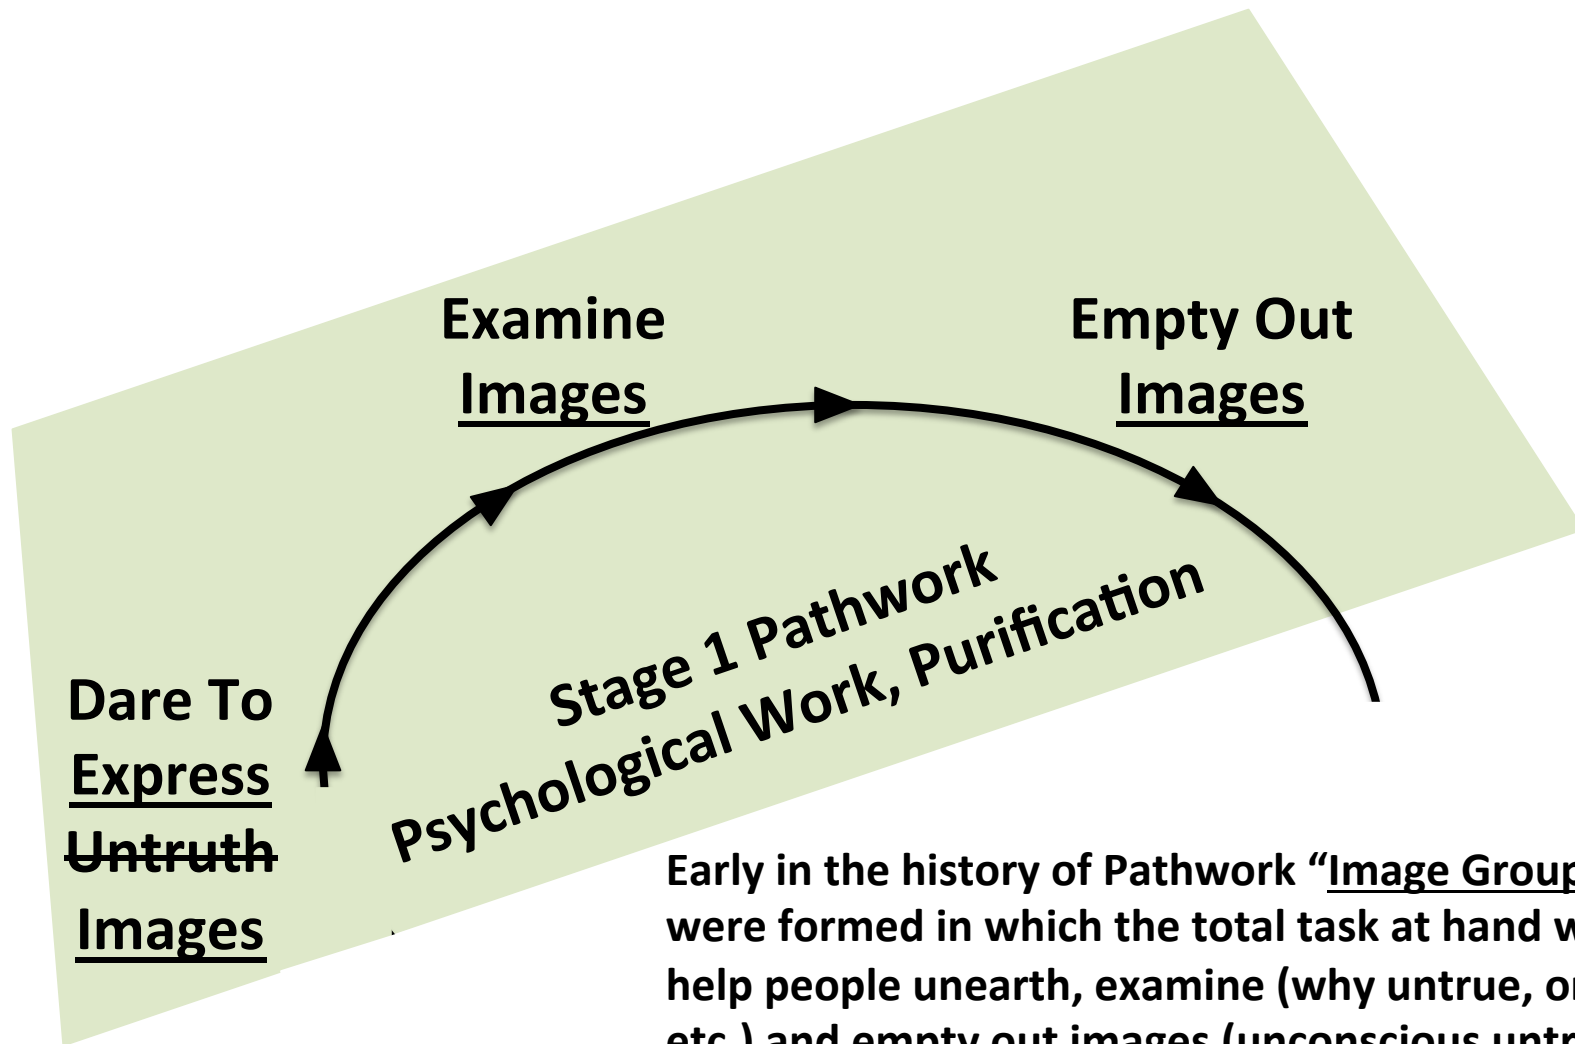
Examine
Images

Empty Out
Images

Dare To
Express
Untruth
Images

Stage 1 Pathwork
Psychological Work, Purification

Early in the history of Pathwork "Image Grou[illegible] were formed in which the total task at hand w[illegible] help people unearth, examine (why untrue, o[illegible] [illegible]